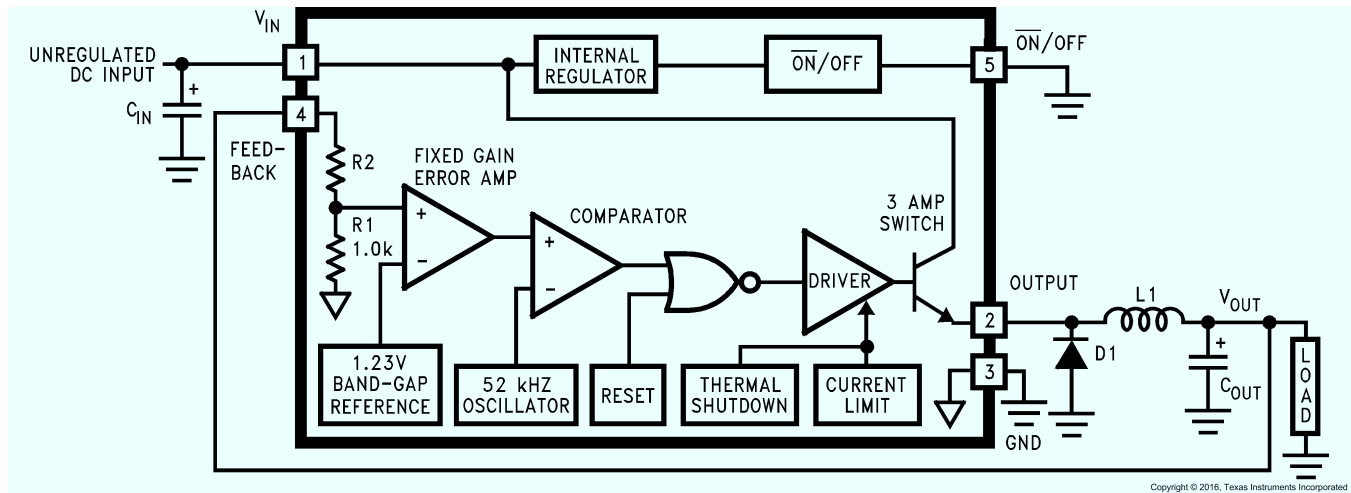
$V_{IN}$

UNREGULATED DC INPUT

+

$C_{IN}$

1

4

FEEDBACK

R2

R1 1.0k

FIXED GAIN ERROR AMP

+

−

INTERNAL REGULATOR

$\overline{ON}$/OFF

5

$\overline{ON}$/OFF

COMPARATOR

+

−

3 AMP SWITCH

DRIVER

OUTPUT

2

3

L1

$V_{OUT}$

D1

+

$C_{OUT}$

LOAD

1.23V BAND-GAP REFERENCE

52 kHZ OSCILLATOR

RESET

THERMAL SHUTDOWN

CURRENT LIMIT

GND

Copyright © 2016, Texas Instruments Incorporated